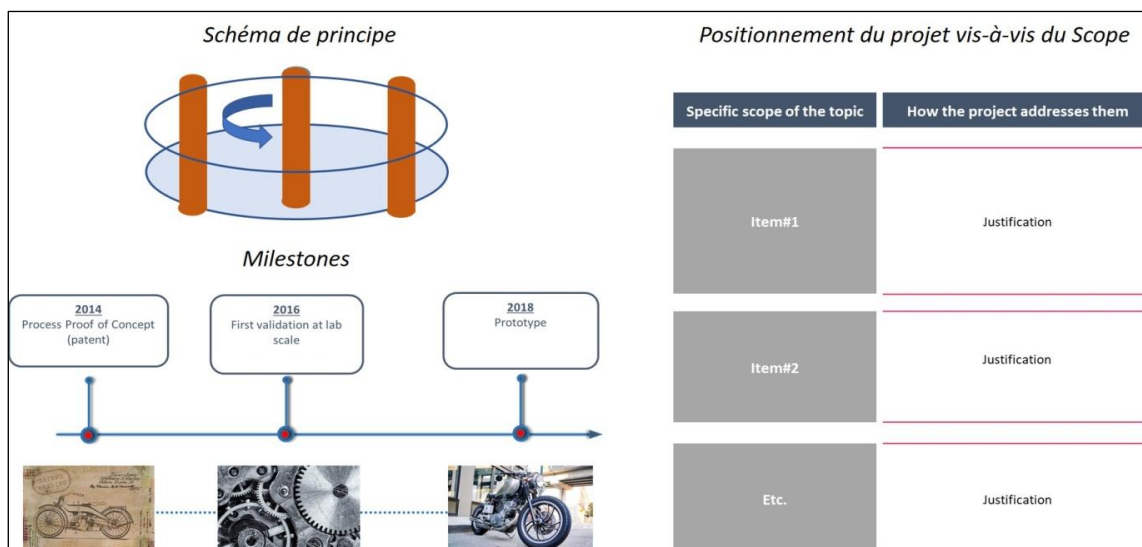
Schéma de principe

Milestones

2014
Process Proof of Concept (patent)

2016
First validation at lab scale

2018
Prototype

Positionnement du projet vis-à-vis du Scope

| Specific scope of the topic | How the project addresses them |
|---|---|
| Item#1 | Justification |
| Item#2 | Justification |
| Etc. | Justification |